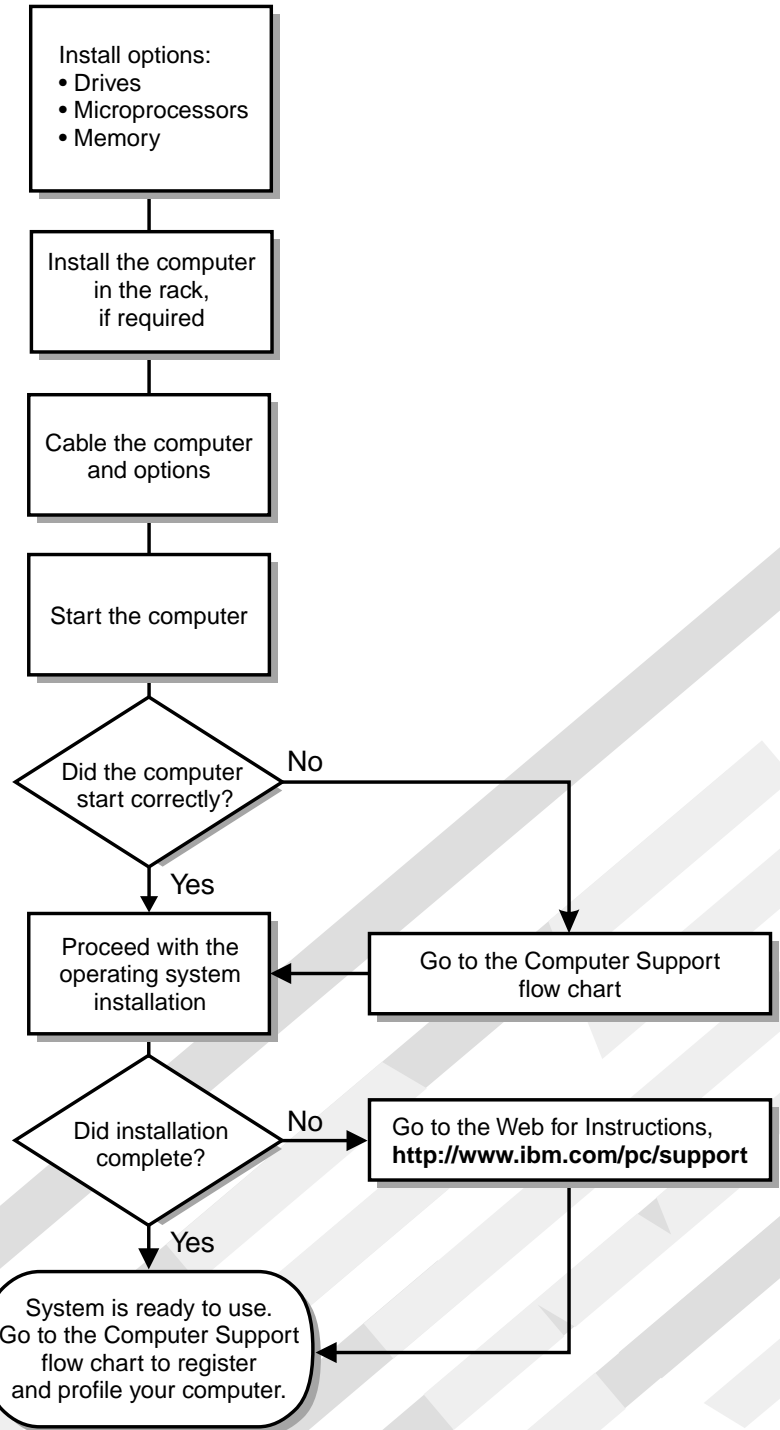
Install options:
• Drives
• Microprocessors
• Memory

Install the computer in the rack, if required

Cable the computer and options

Start the computer

Did the computer start correctly?

No

Yes

Proceed with the operating system installation

Go to the Computer Support flow chart

Did installation complete?

No

Go to the Web for Instructions, **http://www.ibm.com/pc/support**

Yes

System is ready to use. Go to the Computer Support flow chart to register and profile your computer.